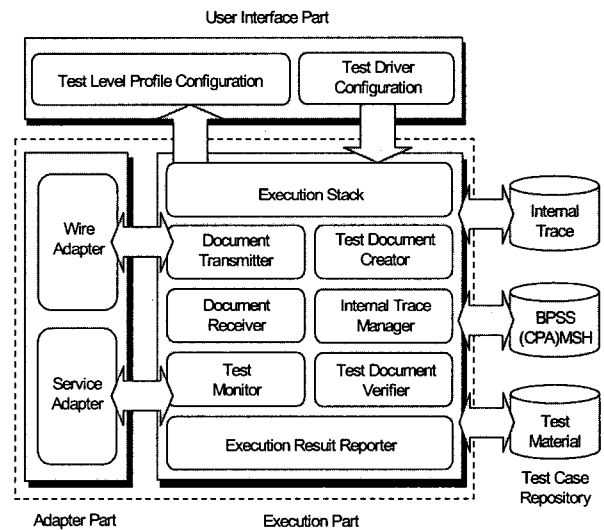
User Interface Part

Test Level Profile Configuration

Test Driver Configuration

Execution Stack

Wire Adapter

Document Transmitter

Test Document Creator

Document Receiver

Internal Trace Manager

Service Adapter

Test Monitor

Test Document Verifier

Execution Result Reporter

Internal Trace

BPSS (CPA)MSH

Test Material

Test Case Repository

Adapter Part

Execution Part